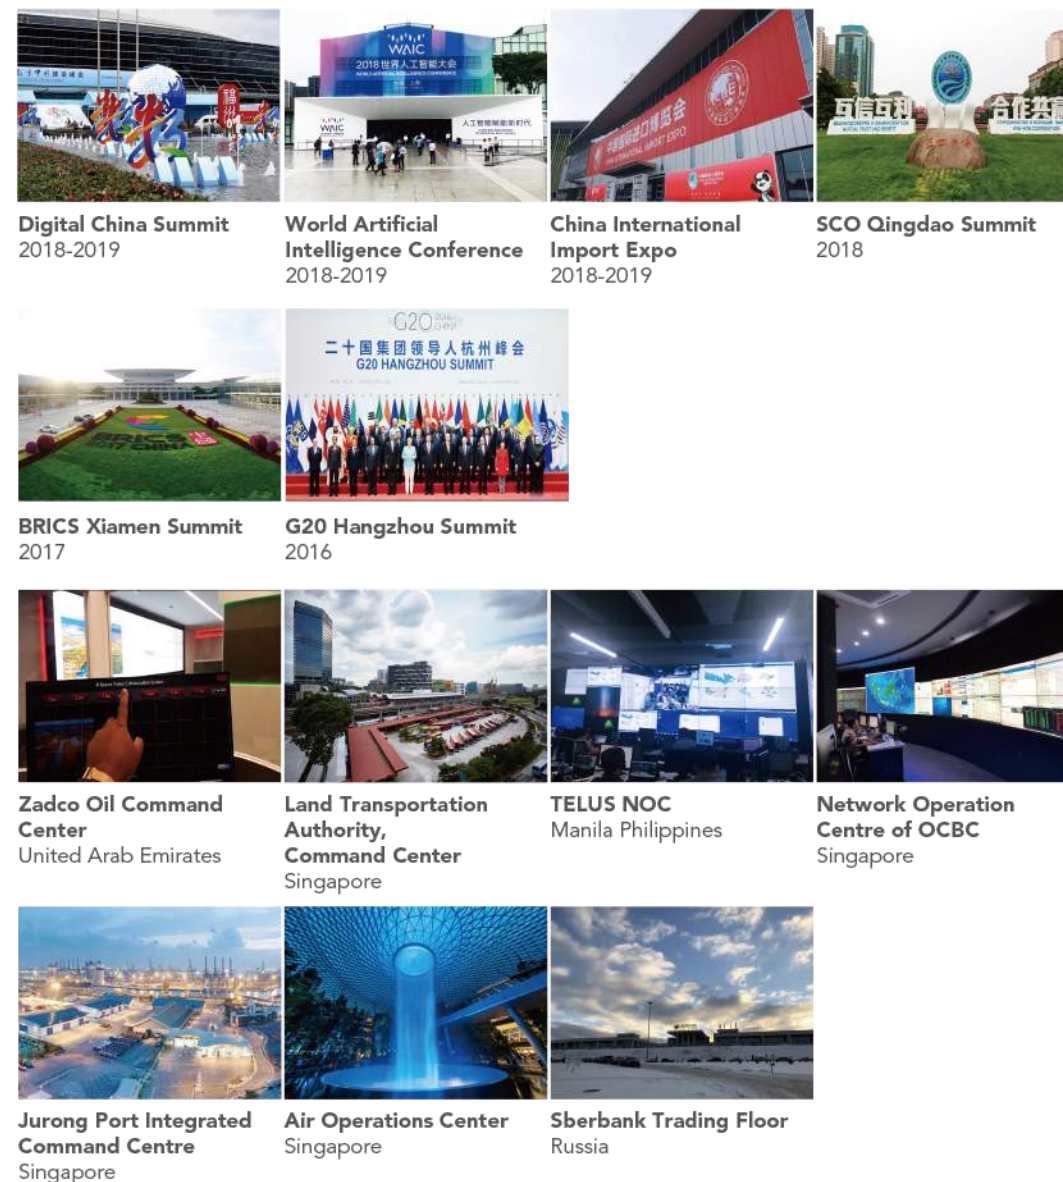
WAIC
2018世界人工智能大会
WORLD ARTIFICIAL INTELLIGENCE CONFERENCE
WAIC
人工智能赋能新时代
中国国际进口博览会
CHINA INTERNATIONAL IMPORT EXPO
互信互利
合作共赢

Digital China Summit
2018-2019

World Artificial Intelligence Conference
2018-2019

China International Import Expo
2018-2019

SCO Qingdao Summit
2018

G20 2016 CHINA
二十国集团领导人杭州峰会
G20 HANGZHOU SUMMIT
BRICS 2017 CHINA

BRICS Xiamen Summit
2017

G20 Hangzhou Summit
2016

Zadco Oil Command Center
United Arab Emirates

Land Transportation Authority, Command Center
Singapore

TELUS NOC
Manila Philippines

Network Operation Centre of OCBC
Singapore

Jurong Port Integrated Command Centre
Singapore

Air Operations Center
Singapore

Sberbank Trading Floor
Russia